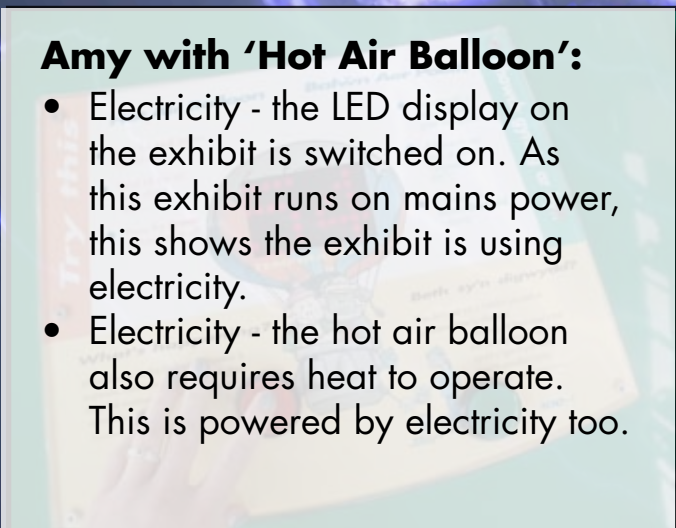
**Amy with 'Hot Air Balloon':**

- Electricity - the LED display on the exhibit is switched on. As this exhibit runs on mains power, this shows the exhibit is using electricity.
- Electricity - the hot air balloon also requires heat to operate. This is powered by electricity too.